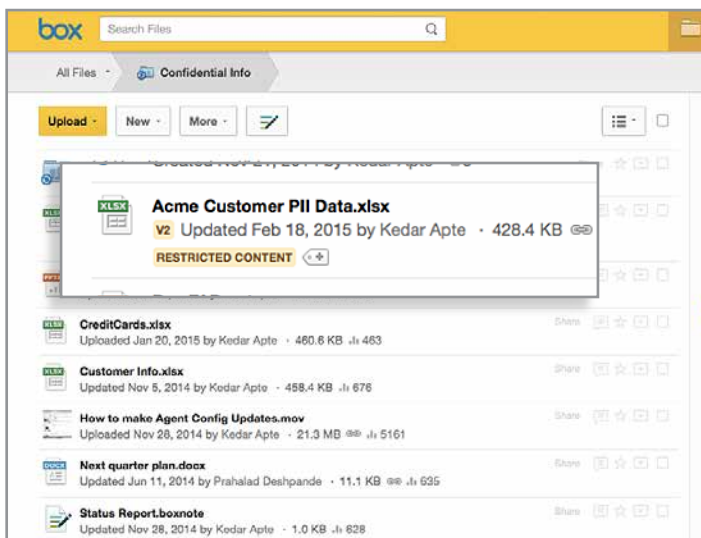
box Search Files

All Files Confidential Info

Upload New More

XLSX
Acme Customer PII Data.xlsx
V2 Updated Feb 18, 2015 by Kedar Apte · 428.4 KB
RESTRICTED CONTENT

CreditCards.xlsx
Uploaded Jan 20, 2015 by Kedar Apte · 460.6 KB 463
Share

Customer Info.xlsx
Updated Nov 5, 2014 by Kedar Apte · 458.4 KB 676
Share

How to make Agent Config Updates.mov
Uploaded Nov 28, 2014 by Kedar Apte · 21.3 MB 5161
Share

DOCX
Next quarter plan.docx
Updated Jun 11, 2014 by Prahalad Deshpande · 11.1 KB 635
Share

Status Report.boxnote
Updated Nov 28, 2014 by Kedar Apte · 1.0 KB 628
Share